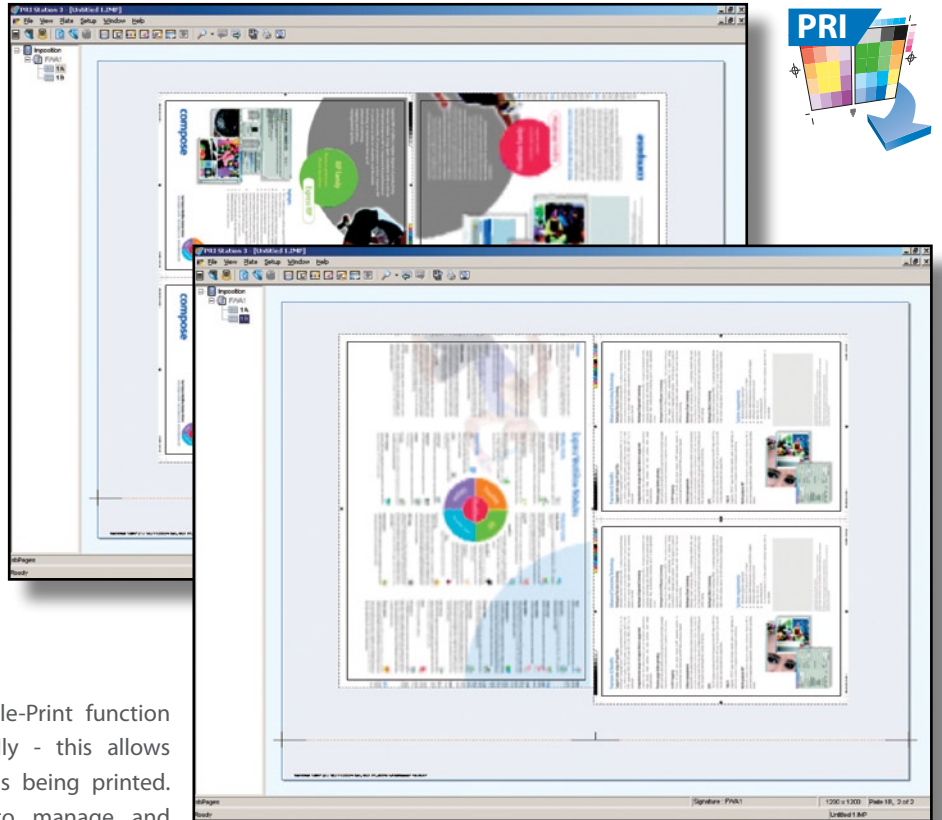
PRI Station 3 - [Untitled 1.IMP]

File View Data Setup Window Help

Imposition
FWA1
1A
1B

compose

compose

PRI Station 3 - [Untitled 1.IMP]

File View Data Setup Window Help

Imposition
FWA1
1A
1B

PRI

le-Print function
ly - this allows
s being printed.
to manage and

bPages
Ready

bPages
Ready

Signature : FWA1
1290 x 1303
Page 1B, 2 of 2
Untitled 1.IMP